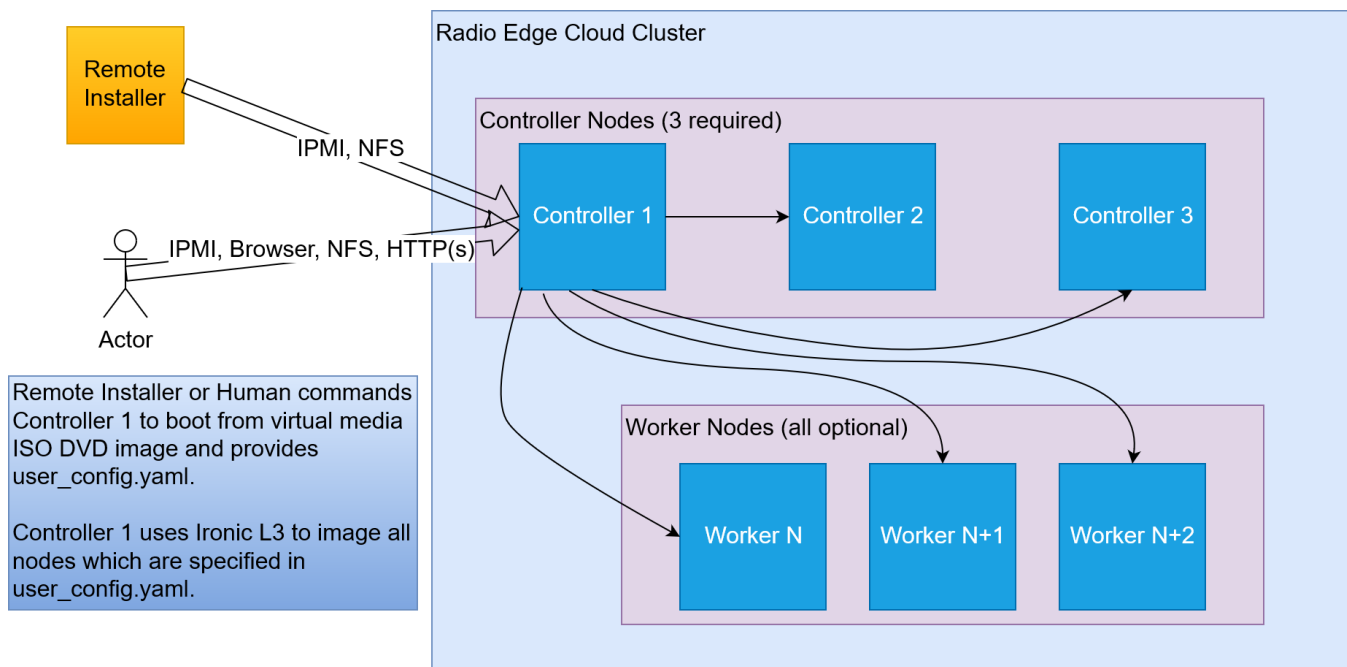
Remote Installer

IPMI, NFS

Actor

IPMI, Browser, NFS, HTTP(s)

Radio Edge Cloud Cluster

Controller Nodes (3 required)

Controller 1

Controller 2

Controller 3

Remote Installer or Human commands Controller 1 to boot from virtual media ISO DVD image and provides user_config.yaml.

Controller 1 uses Ironic L3 to image all nodes which are specified in user_config.yaml.

Worker Nodes (all optional)

Worker N

Worker N+1

Worker N+2